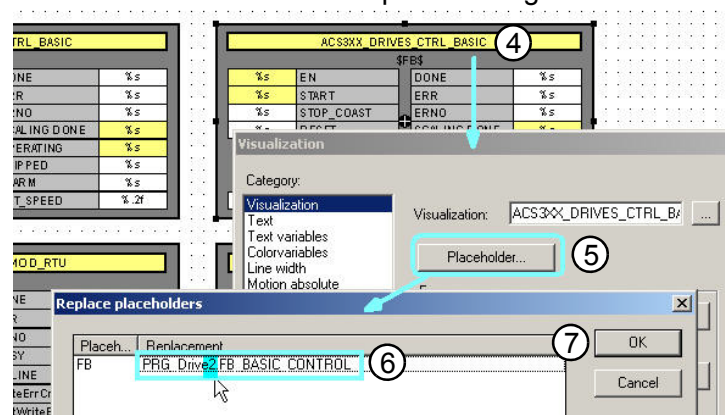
TRL_BASIC

ONE %s
R %s
RNO %s
ALING DONE %s
PERATING %s
IPPED %s
ARM %s
T_SPEED %.2f

ACS3XX_DRIVES_CTRL_BASIC
4
$FB$

%s EN
%s START
%s STOP_COAST
%s RESET

DONE %s
ERR %s
ERNO %s
SCALING DONE

MOD_RTU

NE
R
NO
SY
LINE
teErrC
WriteF

Visualization

Category:

Visualization
Text
Text variables
Colorvariables
Line width
Motion absolute

Visualization: ACS3XX_DRIVES_CTRL_BA ...

Placeholder...
5

Replace placeholders

Placeh... Replacement
FB PRG_Drive2.FB_BASIC_CONTROL
6

7
OK
Cancel